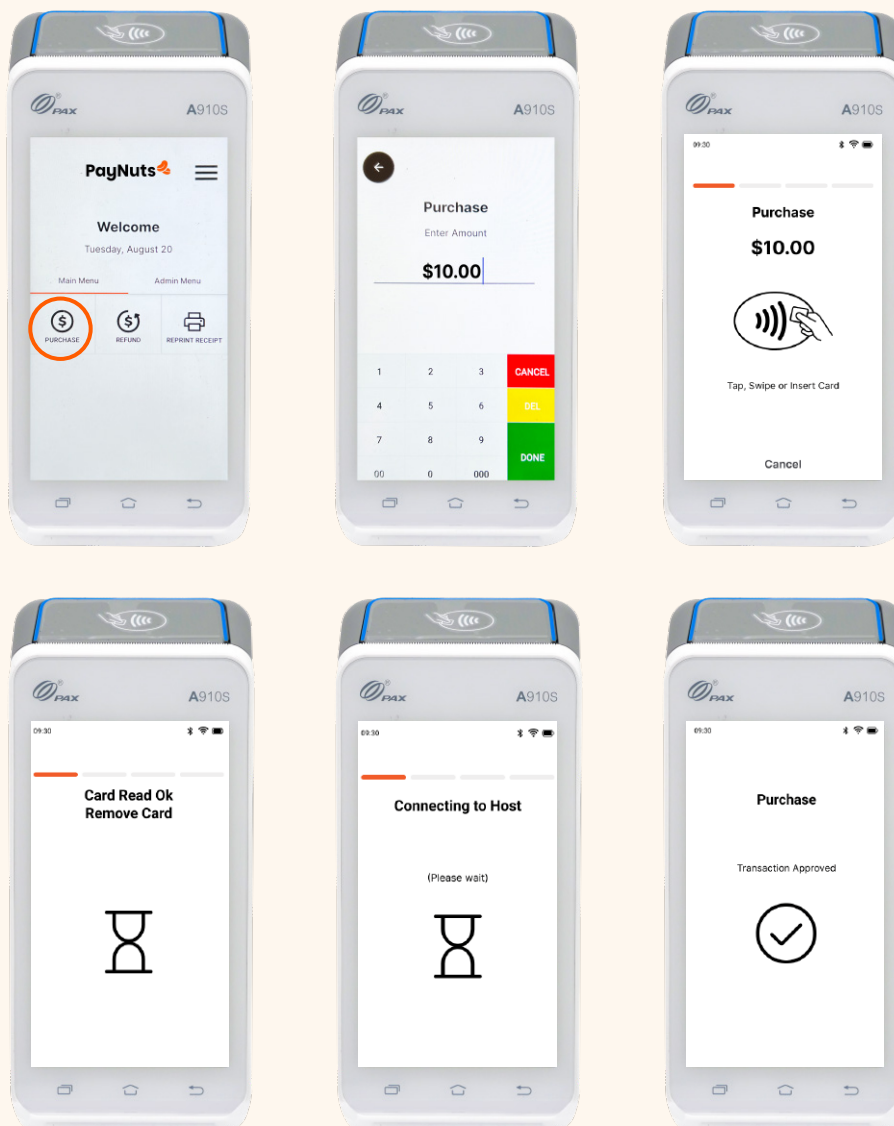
PAX A910S

PayNuts

Welcome

Tuesday, August 20

Main Menu Admin Menu

PURCHASE REFUND REPRINT RECEIPT

PAX A910S

Purchase

Enter Amount

$10.00

| 1 | 2 | 3 | CANCEL |
|---|---|---|---|
| 4 | 5 | 6 | DEL |
| 7 | 8 | 9 | DONE |
| 00 | 0 | 000 | |

PAX A910S

09:30

Purchase

$10.00

Tap, Swipe or Insert Card

Cancel

PAX A910S

09:30

Card Read Ok
Remove Card

PAX A910S

09:30

Connecting to Host

(Please wait)

PAX A910S

09:30

Purchase

Transaction Approved